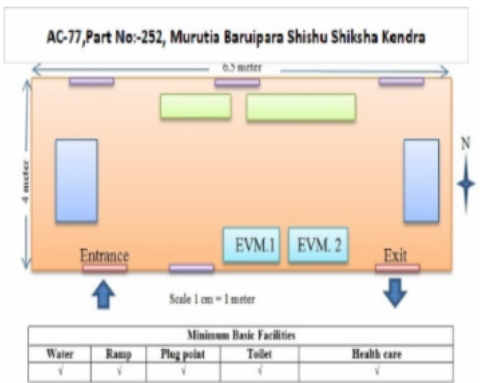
AC-77,Part No:-252, Murutia Baruipara Shishu Shiksha Kendra

6.5 meter

4 meter

N

EVM.1

EVM. 2

Entrance

Exit

Scale 1 cm = 1 meter

| Minimum Basic Facilities | | | | |
|---|---|---|---|---|
| Water | Ramp | Plug point | Toilet | Health care |
| √ | √ | √ | √ | √ |